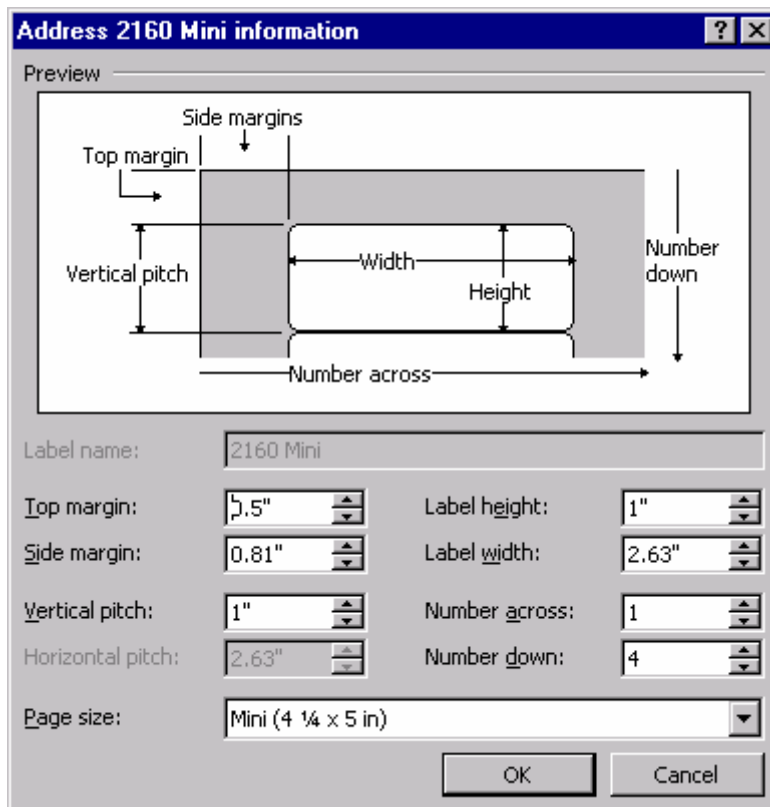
Address 2160 Mini information

Preview

Side margins

Top margin

Vertical pitch

Width

Height

Number down

Number across

Label name: 2160 Mini

Top margin: 0.5"

Label height: 1"

Side margin: 0.81"

Label width: 2.63"

Vertical pitch: 1"

Number across: 1

Horizontal pitch: 2.63"

Number down: 4

Page size: Mini (4 ¼ x 5 in)

OK

Cancel